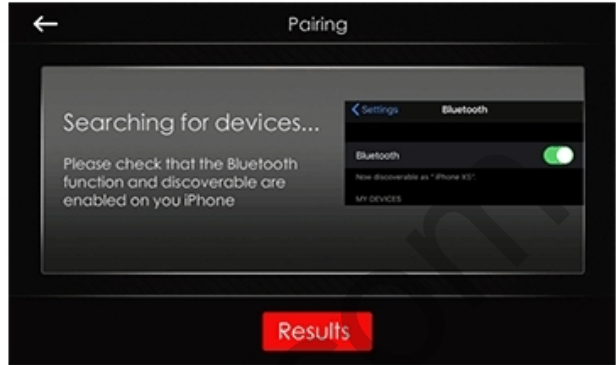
Pairing

Searching for devices...

Please check that the Bluetooth function and discoverable are enabled on you iPhone

Settings Bluetooth

Bluetooth

Now discoverable as "iPhone XS".

MY DEVICES

Results